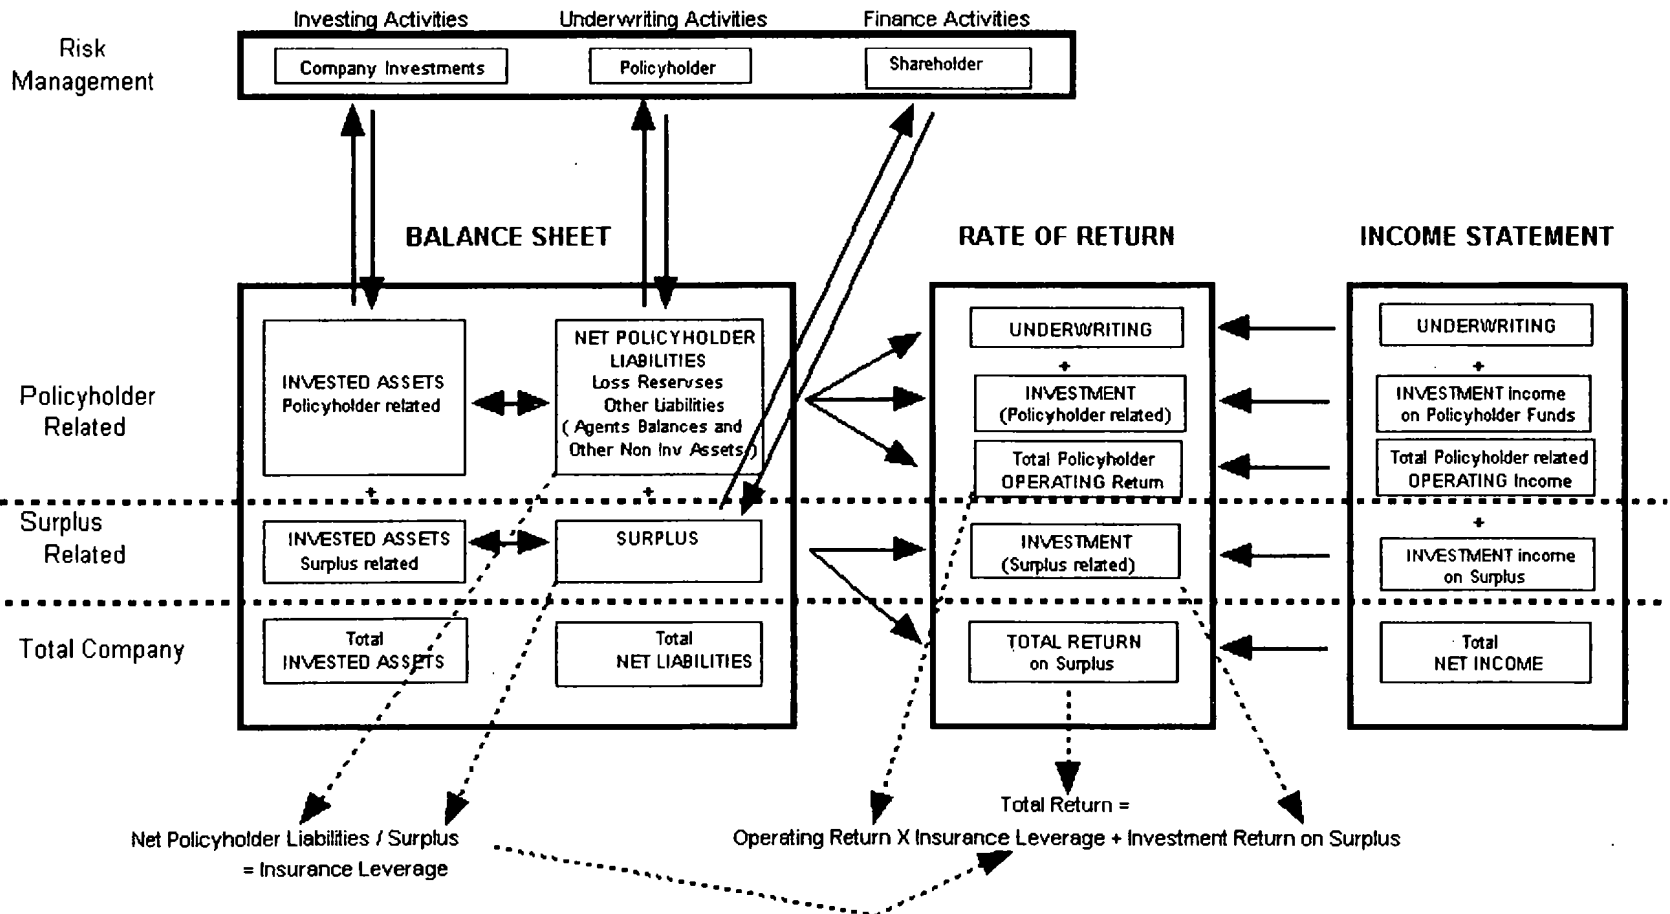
Investing Activities
Underwriting Activities
Finance Activities

Risk Management

Company Investments
Policyholder
Shareholder

BALANCE SHEET
RATE OF RETURN
INCOME STATEMENT

Policyholder Related

INVESTED ASSETS Policyholder related

NET POLICYHOLDER LIABILITIES Loss Reservses Other Liabilities ( Agents Balances and Other Non Inv Assets)

UNDERWRITING
+
INVESTMENT (Policyholder related)
Total Policyholder OPERATING Return

UNDERWRITING
+
INVESTMENT income on Policyholder Funds
Total Policyholder related OPERATING Income

+
+

Surplus Related

INVESTED ASSETS Surplus related
SURPLUS
INVESTMENT (Surplus related)
+
INVESTMENT income on Surplus

Total Company

Total INVESTED ASSETS
Total NET LIABILITIES
TOTAL RETURN on Surplus
Total NET INCOME

Net Policyholder Liabilities / Surplus = Insurance Leverage

Total Return = Operating Return X Insurance Leverage + Investment Return on Surplus